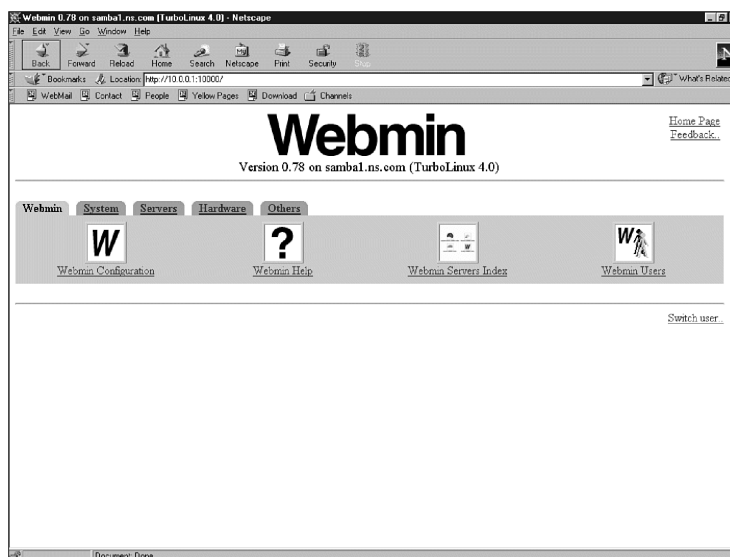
Webmin 0.78 on samba1.ns.com (TurboLinux 4.0) - Netscape

File Edit View Go Window Help

Back Forward Reload Home Search Netscape Print Security Stop

Bookmarks Location: http://10.0.0.1:10000/ What's Related

WebMail Contact People Yellow Pages Download Channels

Webmin

Version 0.78 on samba1.ns.com (TurboLinux 4.0)

Home Page
Feedback..

Webmin System Servers Hardware Others

W
Webmin Configuration

?
Webmin Help

W
Webmin Servers Index

W
Webmin Users

Switch user..

Document: Done